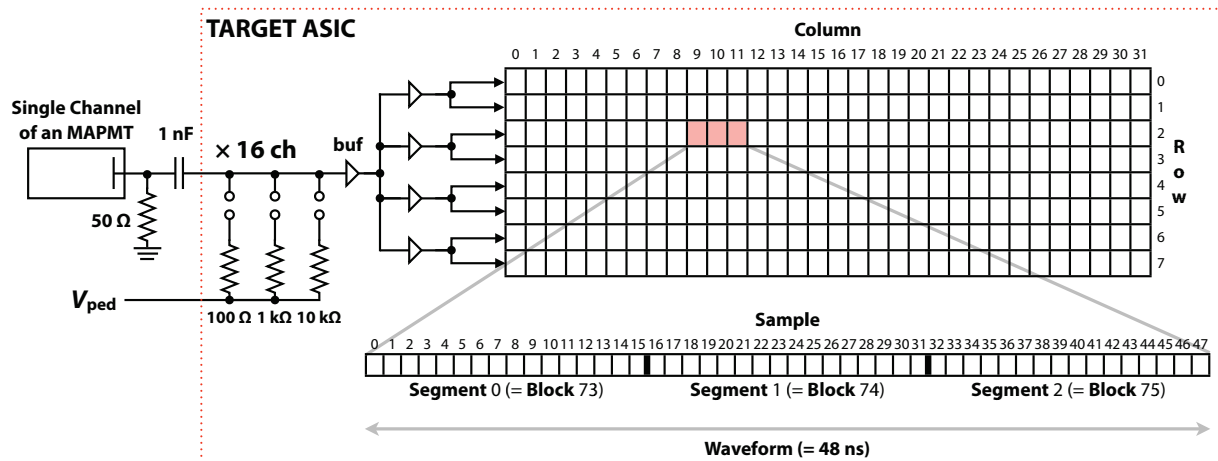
TARGET ASIC

Column

0 1 2 3 4 5 6 7 8 9 10 11 12 13 14 15 16 17 18 19 20 21 22 23 24 25 26 27 28 29 30 31

0
1
2
3
4
5
6
7

R
o
w

Single Channel of an MAPMT

1 nF

× 16 ch

buf

50 Ω

$V_{ped}$

100 Ω 1 kΩ 10 kΩ

Sample

0 1 2 3 4 5 6 7 8 9 10 11 12 13 14 15 16 17 18 19 20 21 22 23 24 25 26 27 28 29 30 31 32 33 34 35 36 37 38 39 40 41 42 43 44 45 46 47

Segment 0 (= Block 73)   Segment 1 (= Block 74)   Segment 2 (= Block 75)

Waveform (= 48 ns)